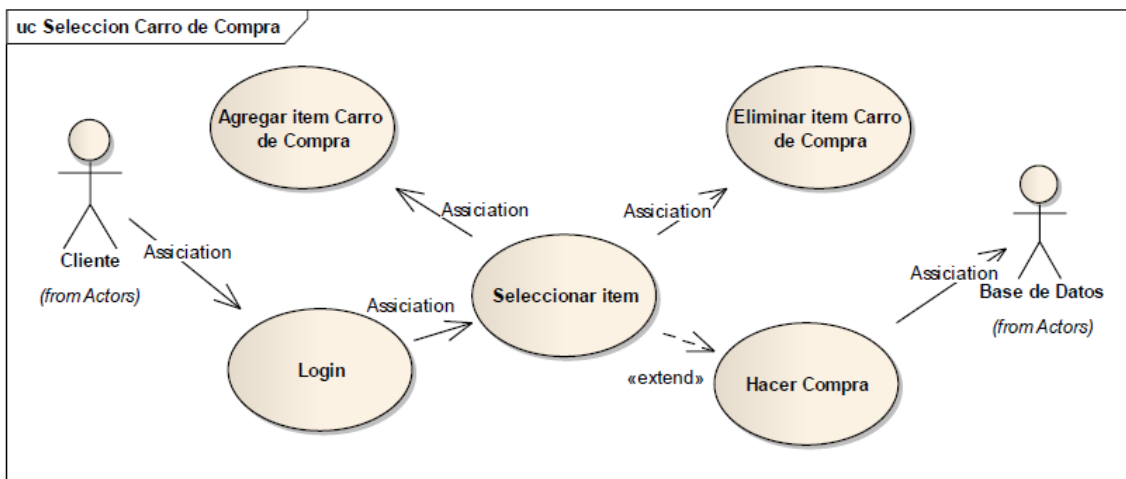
uc Seleccion Carro de Compra

Agregar item Carro de Compra

Eliminar item Carro de Compra

Assiciation

Assiciation

Cliente

(from Actors)

Assiciation

Assiciation

Seleccionar item

Assiciation

Base de Datos

(from Actors)

Login

«extend»

Hacer Compra